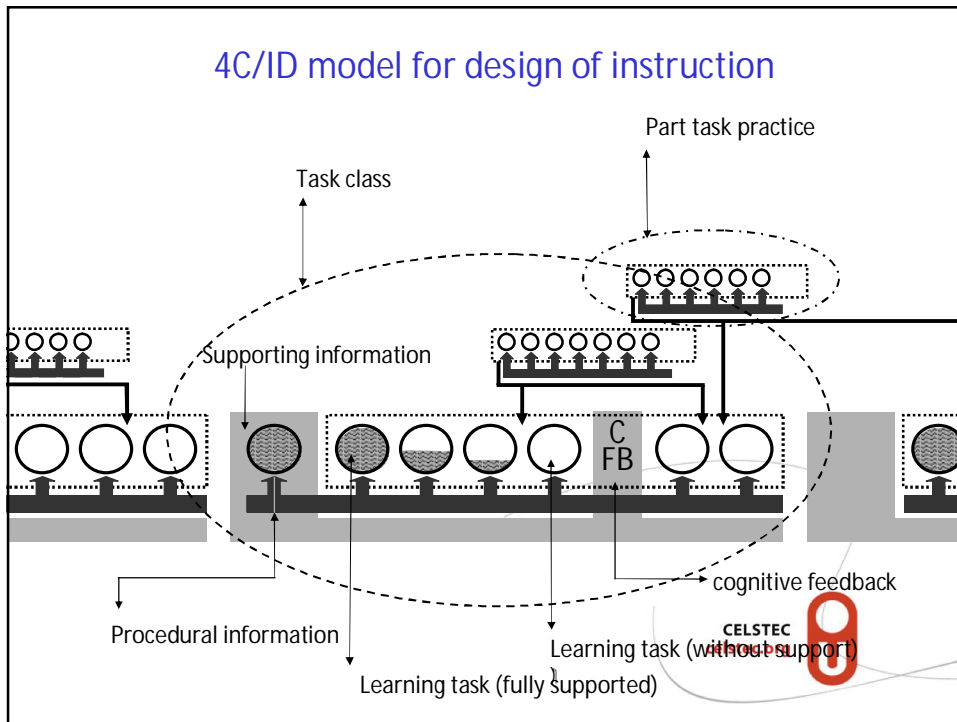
4C/ID model for design of instruction

Part task practice

Task class

Supporting information

C
FB

cognitive feedback

Procedural information

CELSTEC

Learning task (without support)

Learning task (fully supported)